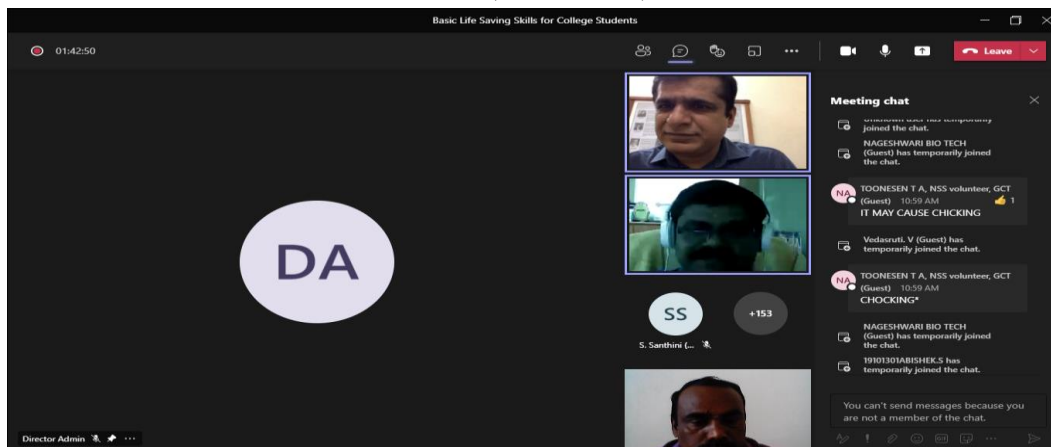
Basic Life Saving Skills for College Students

01:42:50

Leave

Meeting chat

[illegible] joined the chat.

NAGESHWARI BIO TECH (Guest) has temporarily joined the chat.

NA TOONESEN T A, NSS volunteer, GCT (Guest) 10:59 AM 1
IT MAY CAUSE CHICKING

Vedasruti. V (Guest) has temporarily joined the chat.

NA TOONESEN T A, NSS volunteer, GCT (Guest) 10:59 AM
CHOCKING*

NAGESHWARI BIO TECH (Guest) has temporarily joined the chat.

19101301ABISHEK.S has temporarily joined the chat.

You can't send messages because you are not a member of the chat.

DA

SS

+153

S. Santhini (...

Director Admin